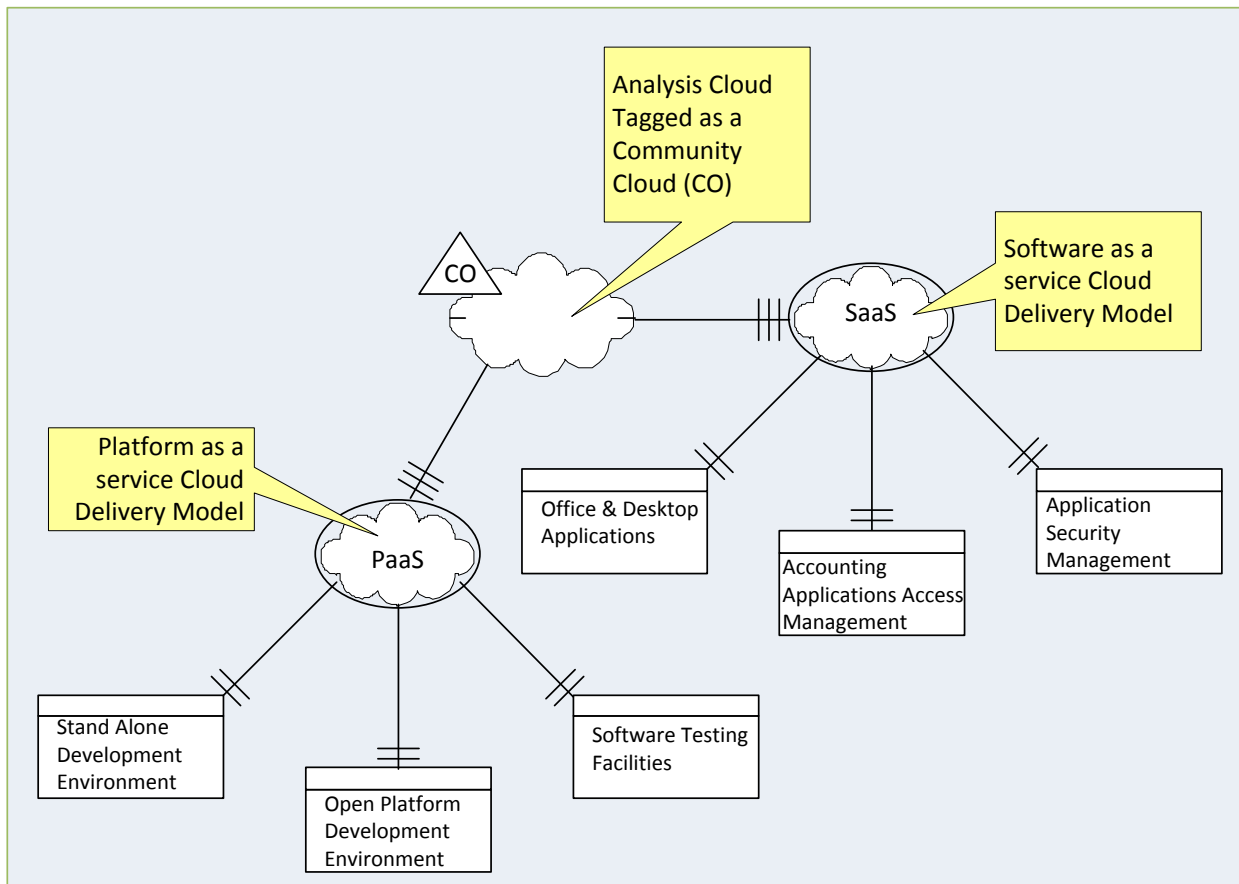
Analysis Cloud Tagged as a Community Cloud (CO)

CO

Software as a service Cloud Delivery Model

SaaS

Platform as a service Cloud Delivery Model

PaaS

Office & Desktop Applications

Accounting Applications Access Management

Application Security Management

Stand Alone Development Environment

Open Platform Development Environment

Software Testing Facilities